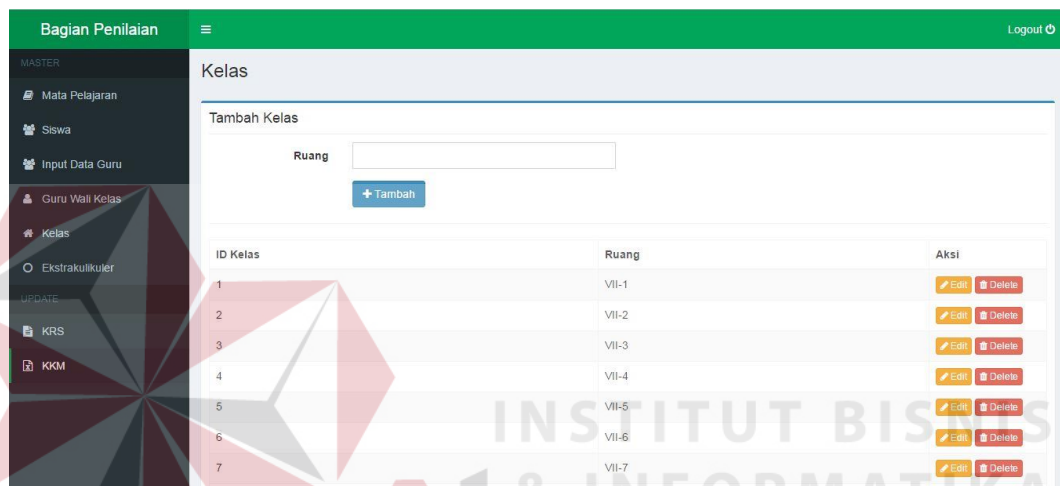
Bagian Penilaian
≡
Logout

MASTER
Mata Pelajaran
Siswa
Input Data Guru
Guru Wali Kelas
Kelas
Ekstrakulikuler
UPDATE
KRS
KKM

Kelas

Tambah Kelas

Ruang

+ Tambah

| ID Kelas | Ruang | Aksi |
|---|---|---|
| 1 | VII-1 | Edit Delete |
| 2 | VII-2 | Edit Delete |
| 3 | VII-3 | Edit Delete |
| 4 | VII-4 | Edit Delete |
| 5 | VII-5 | Edit Delete |
| 6 | VII-6 | Edit Delete |
| 7 | VII-7 | Edit Delete |

INSTITUT BISNIS
& INFORMATIKA